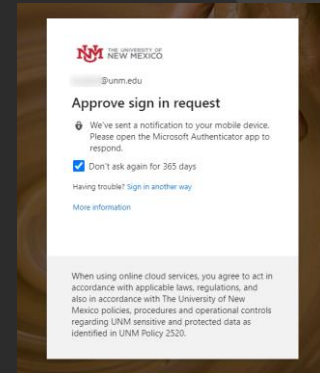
UNM THE UNIVERSITY OF NEW MEXICO

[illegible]@unm.edu

Approve sign in request

We've sent a notification to your mobile device. Please open the Microsoft Authenticator app to respond.

Don't ask again for 365 days

Having trouble? Sign in another way

More information

When using online cloud services, you agree to act in accordance with applicable laws, regulations, and also in accordance with The University of New Mexico policies, procedures and operational controls regarding UNM sensitive and protected data as identified in UNM Policy 2520.